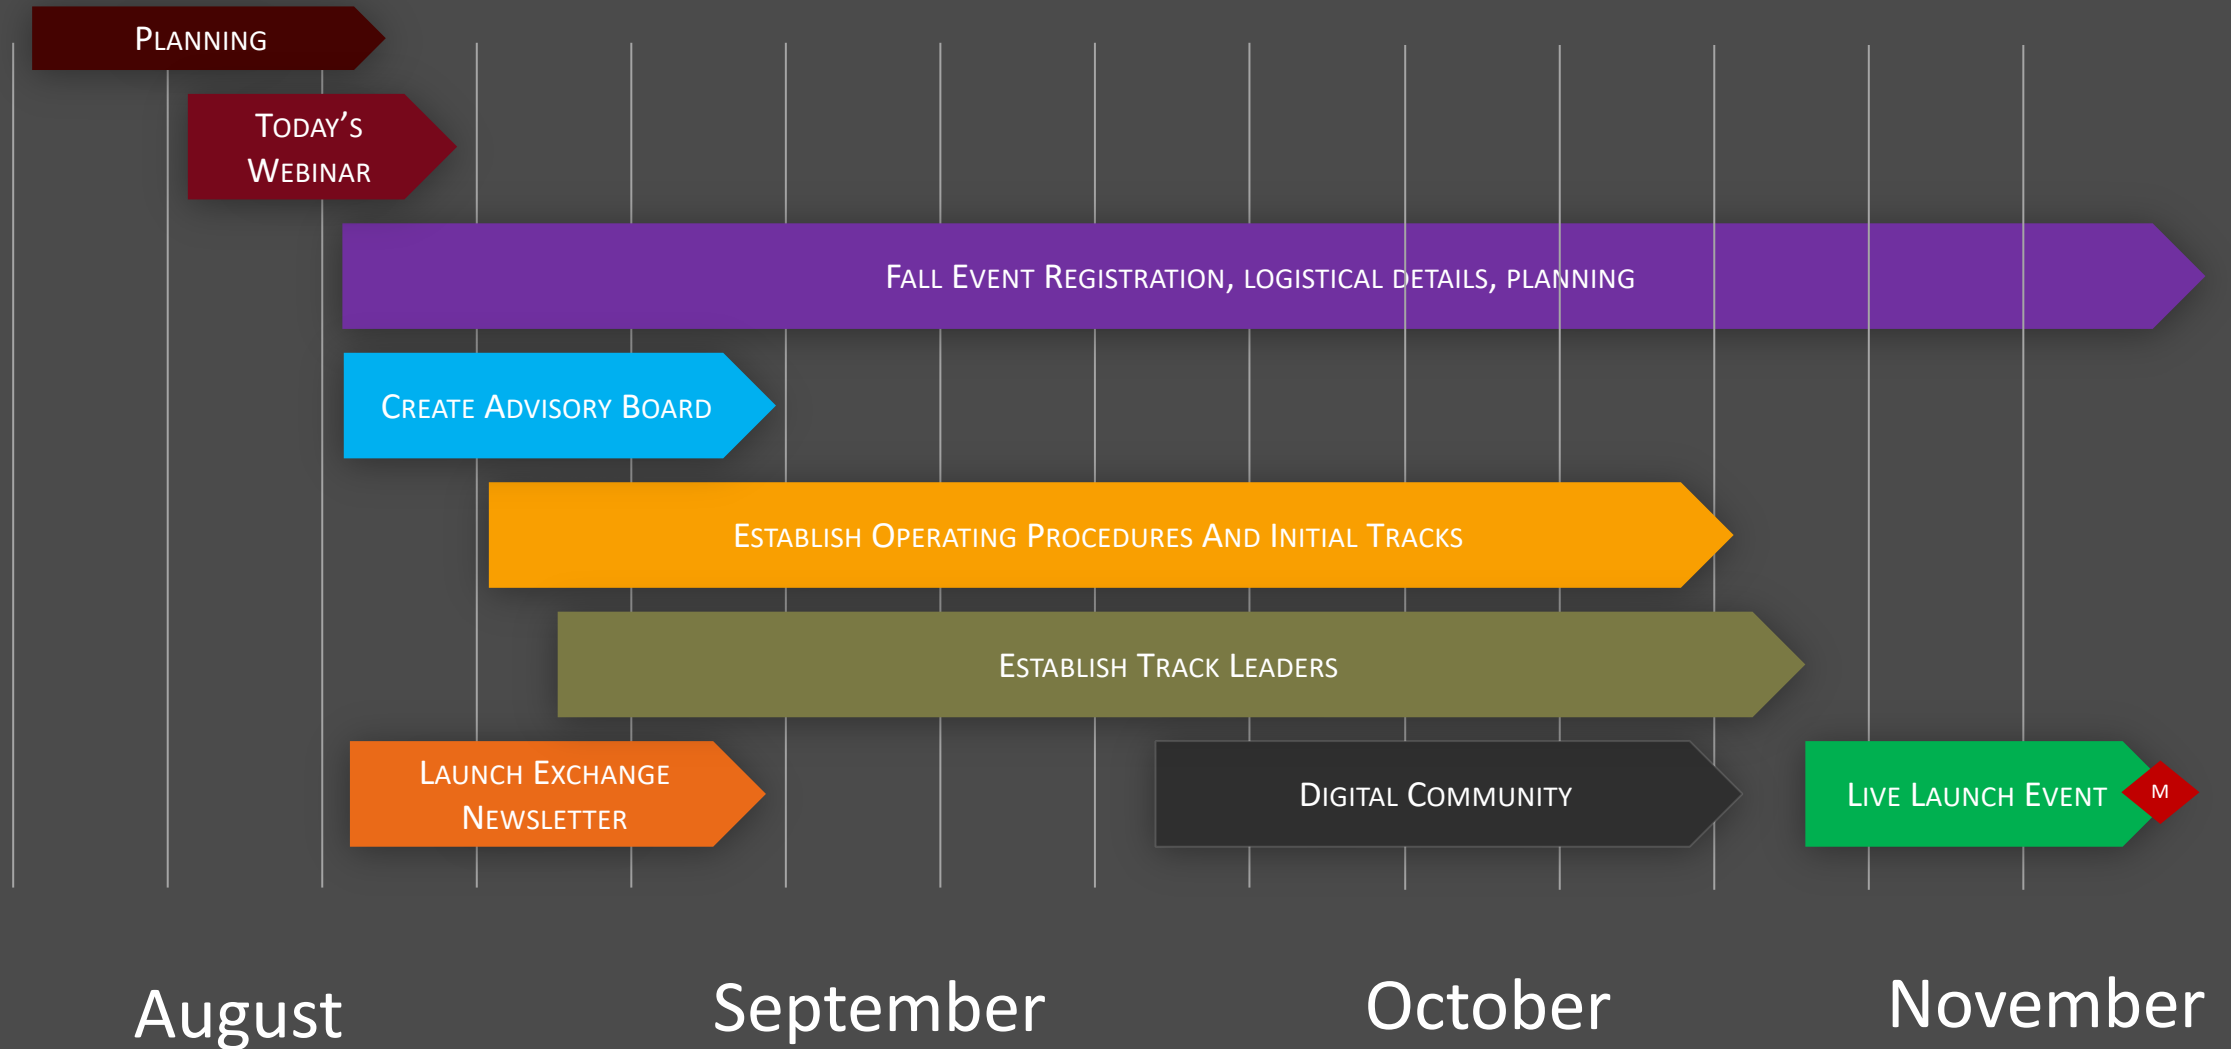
Planning

Today's Webinar

Fall Event Registration, logistical details, planning

Create Advisory Board

Establish Operating Procedures And Initial Tracks

Establish Track Leaders

Launch Exchange Newsletter

Digital Community

Live Launch Event

M

August

September

October

November